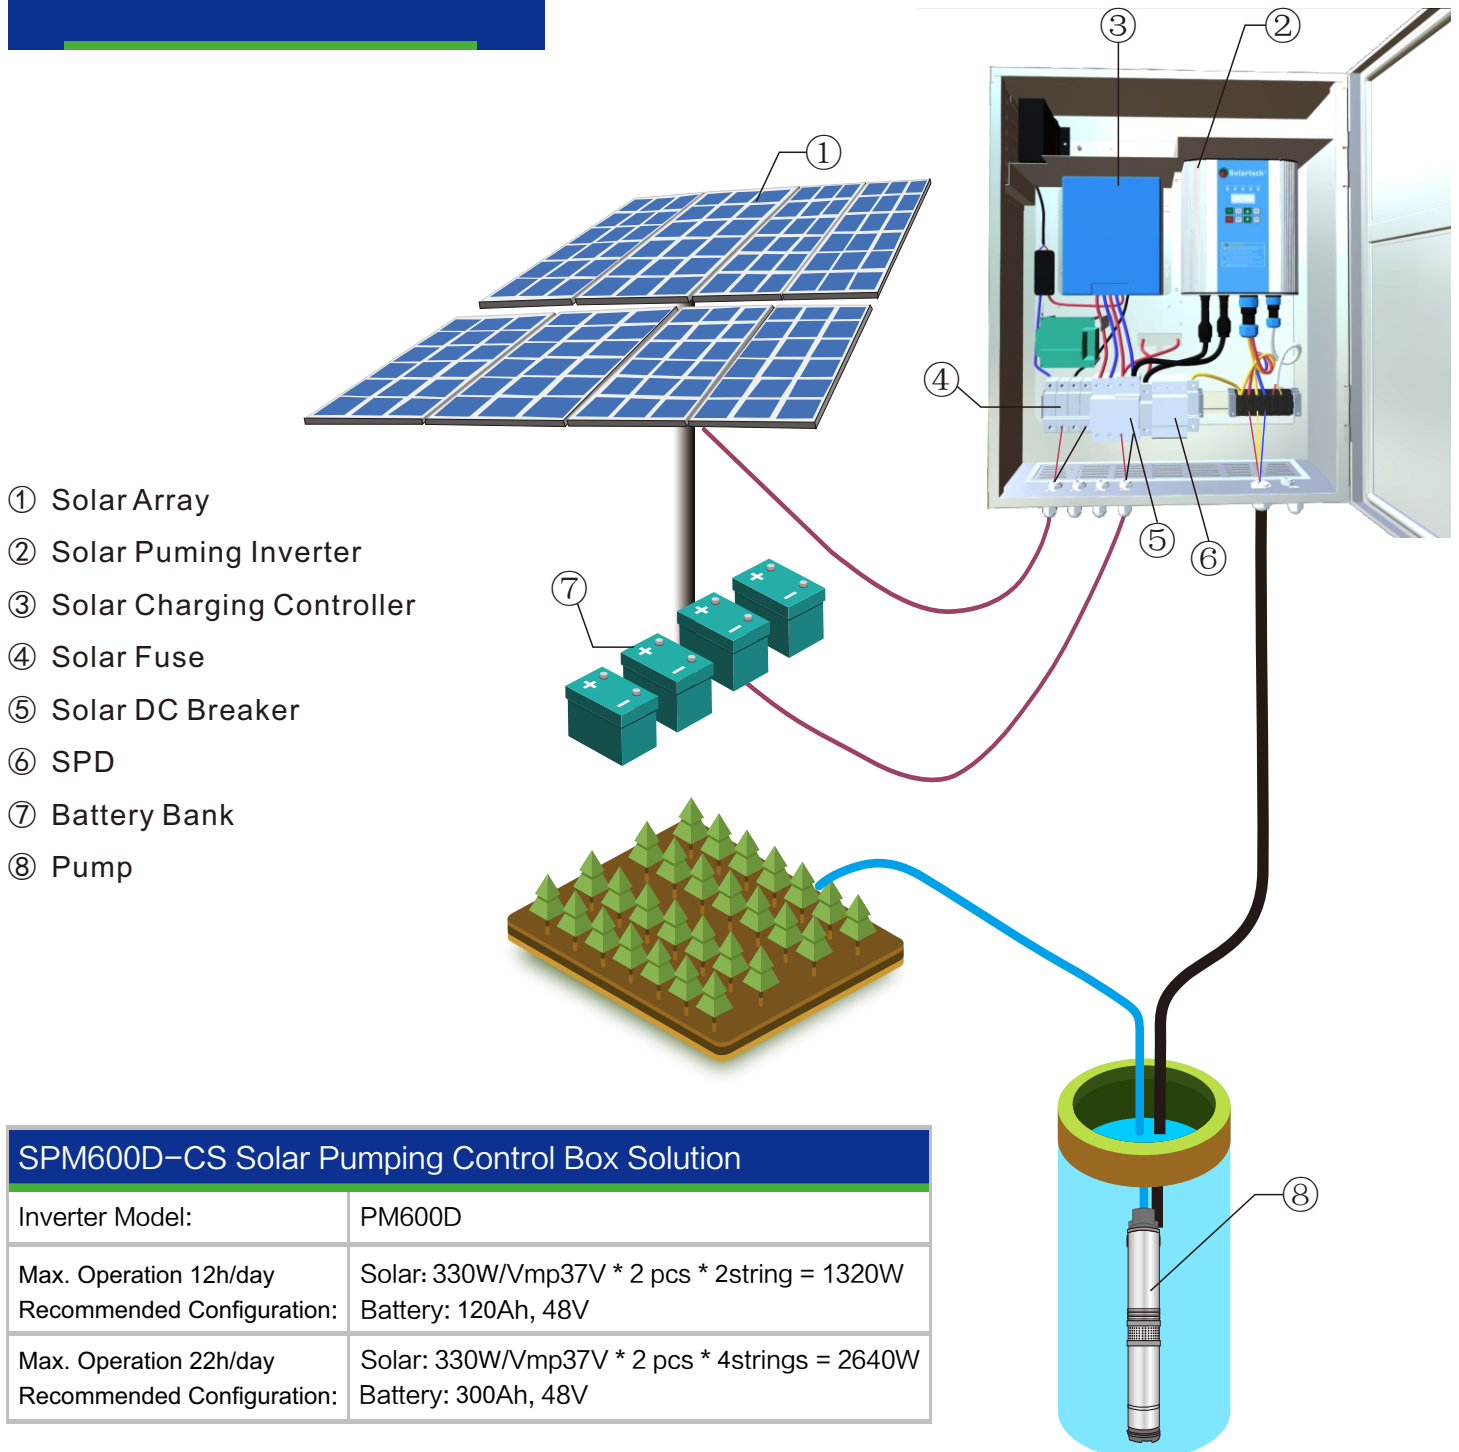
①
②
③
④
⑤
⑥
⑦
⑧

Solartech

① Solar Array
② Solar Puming Inverter
③ Solar Charging Controller
④ Solar Fuse
⑤ Solar DC Breaker
⑥ SPD
⑦ Battery Bank
⑧ Pump

SPM600D−CS Solar Pumping Control Box Solution

| Inverter Model: | PM600D |
|---|---|
| Max. Operation 12h/day Recommended Configuration: | Solar: 330W/Vmp37V * 2 pcs * 2string = 1320W Battery: 120Ah, 48V |
| Max. Operation 22h/day Recommended Configuration: | Solar: 330W/Vmp37V * 2 pcs * 4strings = 2640W Battery: 300Ah, 48V |